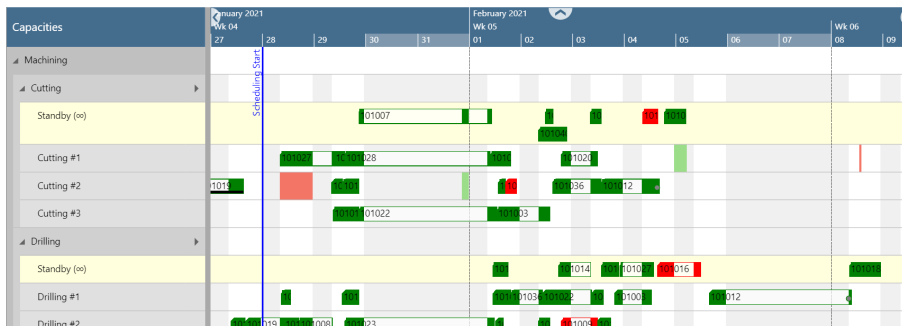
Capacities

January 2021
Wk 04
27 28 29 30 31
February 2021
Wk 05
01 02 03 04 05 06 07
Wk 06
08 09

Machining
Cutting
Standby (∞)
Cutting #1
Cutting #2
Cutting #3
Drilling
Standby (∞)
Drilling #1
Drilling #2

Scheduling Start

01007
1
10
101
1010
10104
101027
101028
10
101020
1019
10101
10
10
101036
10
12
101011
01022
101003
101
101014
101010
101016
101018
1
101
10
10101036
101022
10
1010
10
101012
101
19
101
1008
1023
10
1009
10